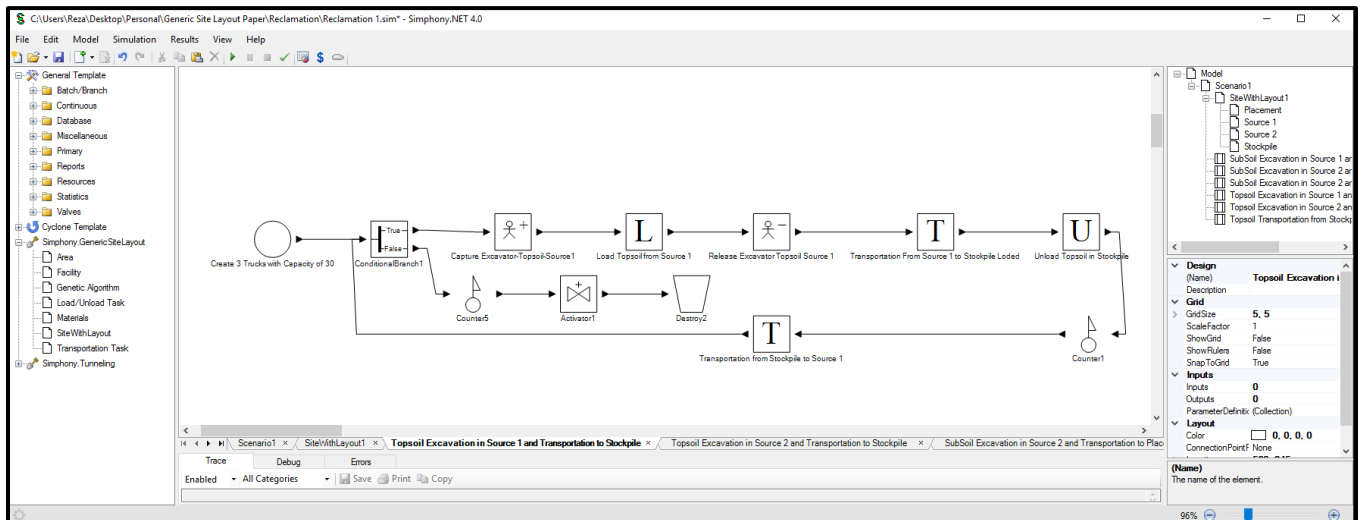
C:\Users\Reza\Desktop\Personal\Generic Site Layout Paper\Reclamation\Reclamation 1.sim* - Simphony.NET 4.0

File Edit Model Simulation Results View Help

General Template
Batch/Branch
Continuous
Database
Miscellaneous
Primary
Reports
Resources
Statistics
Valves
Cyclone Template
Simphony.GenericSiteLayout
Area
Facility
Genetic Algorithm
Load/Unload Task
Materials
SiteWithLayout
Transportation Task
Simphony.Tunneling

Create 3 Trucks with Capacity of 30
True
False
ConditionalBranch1
Capture Excavator-Topsoil-Source1
L
Load Topsoil from Source 1
Release Excavator Topsoil Source 1
T
Transportation From Source 1 to Stockpile Loded
U
Unload Topsoil in Stockpile
Counter5
Activator1
Destroy2
T
Transportation from Stockpile to Source 1
Counter1

Scenario1 × SiteWithLayout1 × Topsoil Excavation in Source 1 and Transportation to Stockpile × Topsoil Excavation in Source 2 and Transportation to Stockpile × SubSoil Excavation in Source 2 and Transportation to Plac

Trace Debug Errors
Enabled All Categories Save Print Copy

Model
Scenario1
SiteWithLayout1
Placement
Source 1
Source 2
Stockpile
SubSoil Excavation in Source 1 ar
SubSoil Excavation in Source 2 ar
SubSoil Excavation in Source 2 ar
Topsoil Excavation in Source 1 an
Topsoil Excavation in Source 2 an
Topsoil Transportation from Stockp

Design
(Name) Topsoil Excavation i
Description
Grid
GridSize 5, 5
ScaleFactor 1
ShowGrid False
ShowRulers False
SnapToGrid True
Inputs
Inputs 0
Outputs 0
ParameterDefinitic (Collection)
Layout
Color 0, 0, 0, 0
ConnectionPointF None

(Name)
The name of the element.

96%